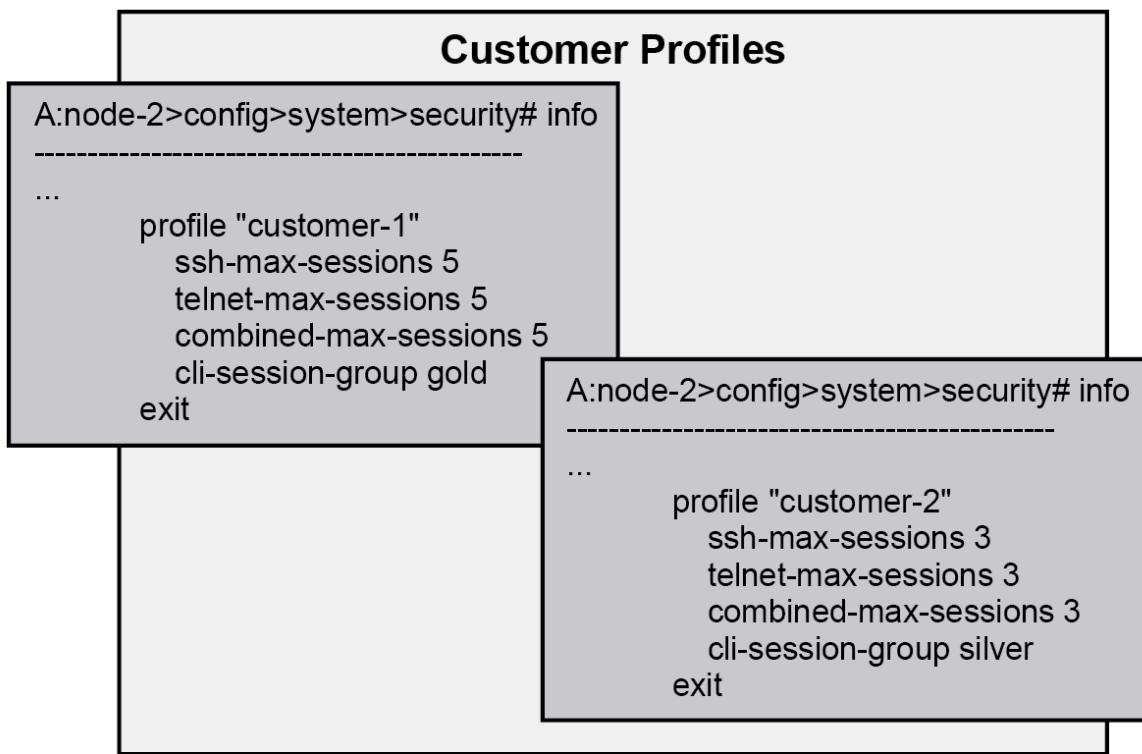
Customer Profiles

A:node-2>config>system>security# info
----------------------------------------------
...
profile "customer-1"
ssh-max-sessions 5
telnet-max-sessions 5
combined-max-sessions 5
cli-session-group gold
exit

A:node-2>config>system>security# info
----------------------------------------------
...
profile "customer-2"
ssh-max-sessions 3
telnet-max-sessions 3
combined-max-sessions 3
cli-session-group silver
exit